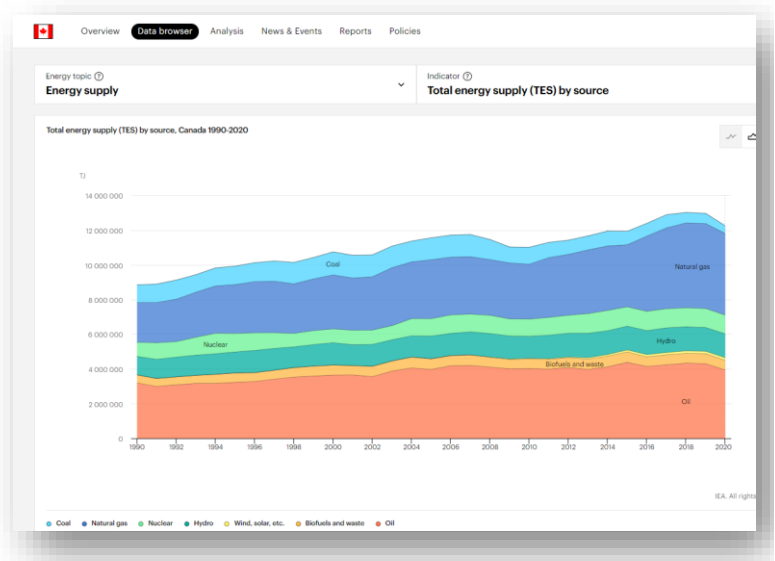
Overview Data browser Analysis News & Events Reports Policies

Energy topic ⓘ
Energy supply

Indicator ⓘ
Total energy supply (TES) by source

Total energy supply (TES) by source, Canada 1990-2020

TJ

14 000 000
12 000 000
10 000 000
8 000 000
6 000 000
4 000 000
2 000 000
0

Coal
Natural gas
Nuclear
Hydro
Biofuels and waste
Oil

1990 1992 1994 1996 1998 2000 2002 2004 2006 2008 2010 2012 2014 2016 2018 2020

IEA. All rights

Coal Natural gas Nuclear Hydro Wind, solar, etc. Biofuels and waste Oil